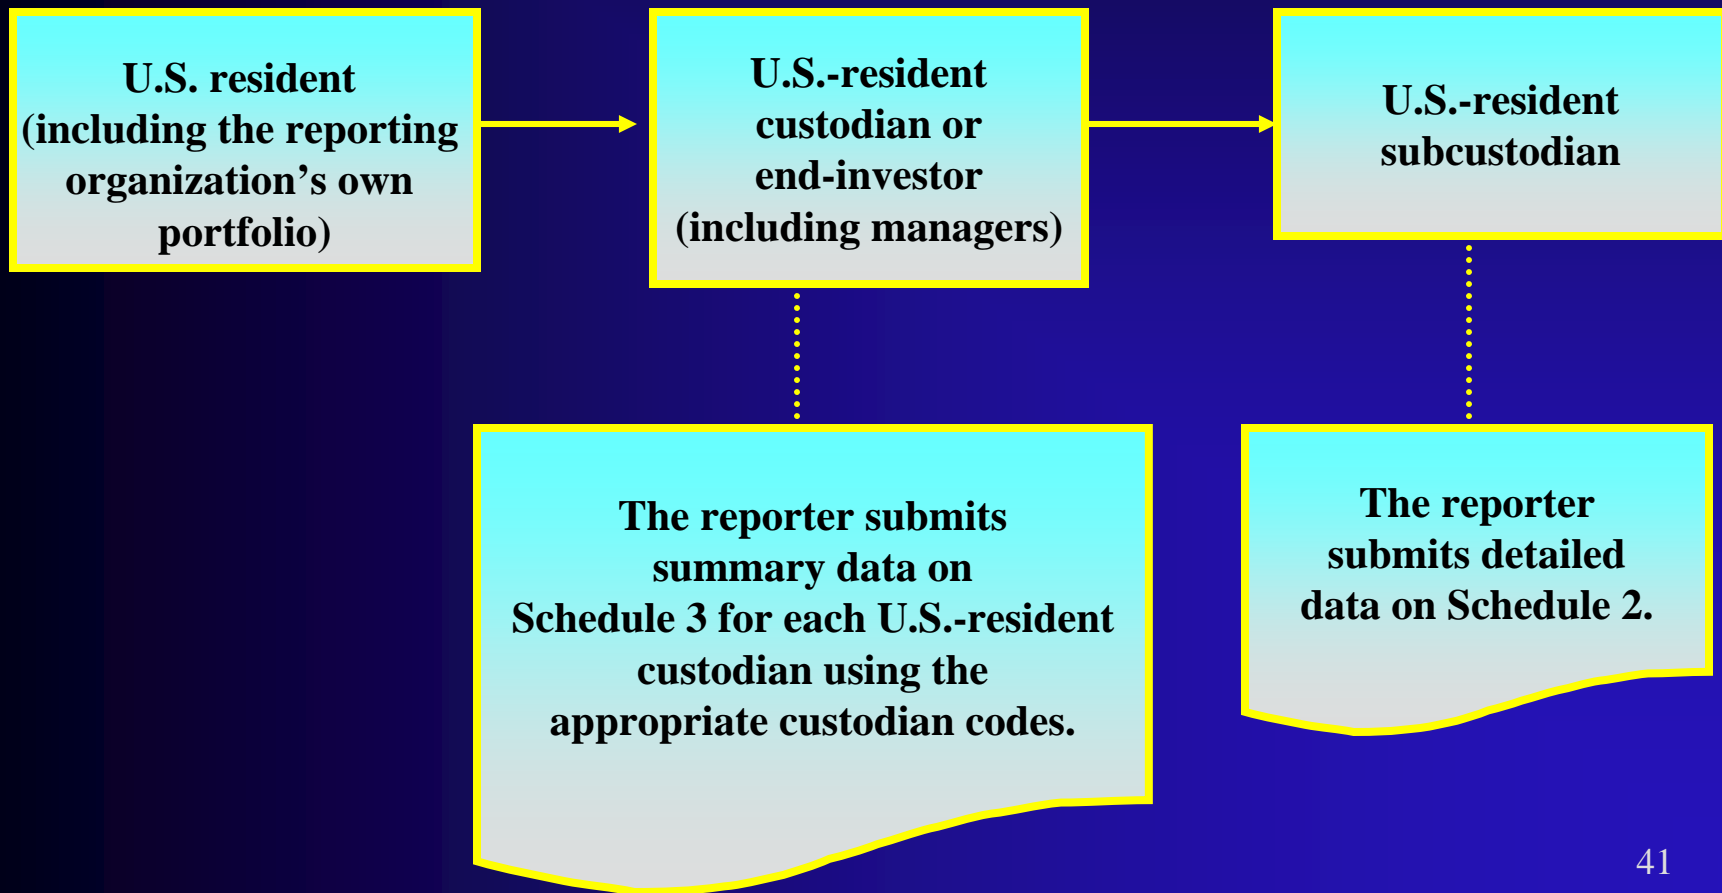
U.S. resident (including the reporting organization's own portfolio)

U.S.-resident custodian or end-investor (including managers)

U.S.-resident subcustodian

The reporter submits summary data on Schedule 3 for each U.S.-resident custodian using the appropriate custodian codes.

The reporter submits detailed data on Schedule 2.

41